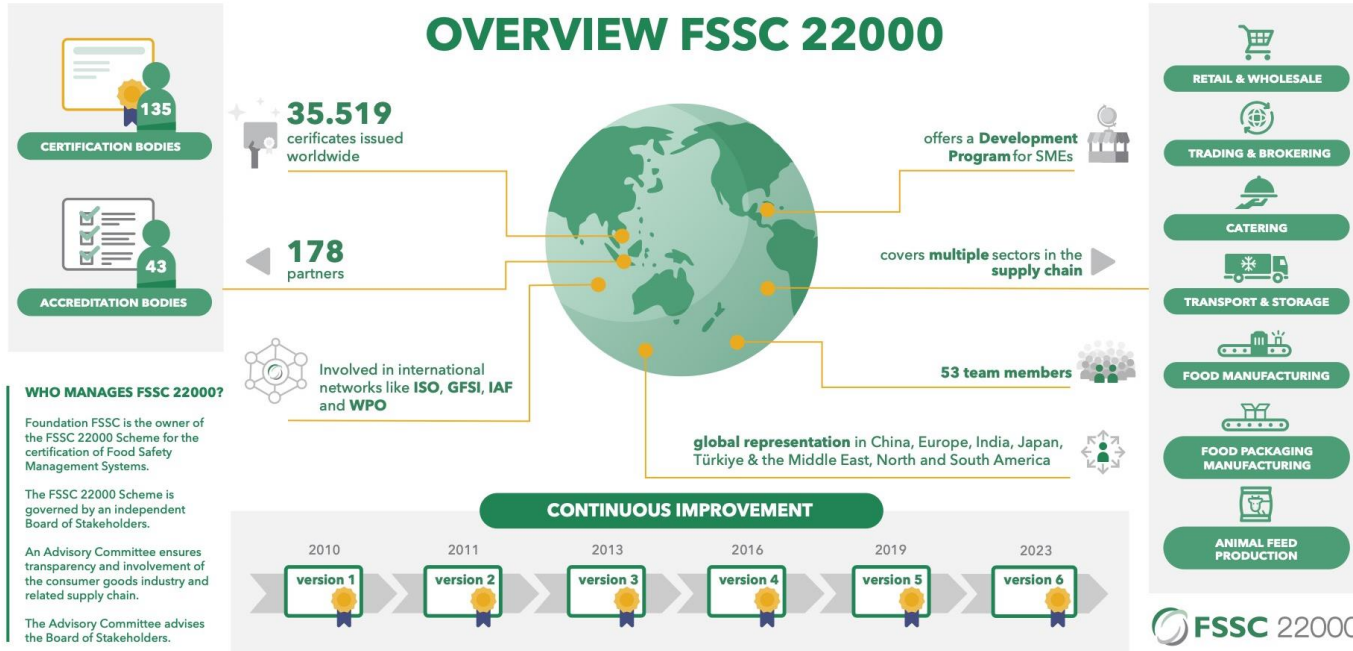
OVERVIEW FSSC 22000

135
CERTIFICATION BODIES

43
ACCREDITATION BODIES

35.519
cerificates issued worldwide

178
partners

Involved in international networks like ISO, GFSI, IAF and WPO

offers a Development Program for SMEs

covers multiple sectors in the supply chain

53 team members

global representation in China, Europe, India, Japan, Türkiye & the Middle East, North and South America

RETAIL & WHOLESALE
TRADING & BROKERING
CATERING
TRANSPORT & STORAGE
FOOD MANUFACTURING
FOOD PACKAGING MANUFACTURING
ANIMAL FEED PRODUCTION

WHO MANAGES FSSC 22000?

Foundation FSSC is the owner of the FSSC 22000 Scheme for the certification of Food Safety Management Systems.

The FSSC 22000 Scheme is governed by an independent Board of Stakeholders.

An Advisory Committee ensures transparency and involvement of the consumer goods industry and related supply chain.

The Advisory Committee advises the Board of Stakeholders.

CONTINUOUS IMPROVEMENT

2010
version 1
2011
version 2
2013
version 3
2016
version 4
2019
version 5
2023
version 6

FSSC 22000